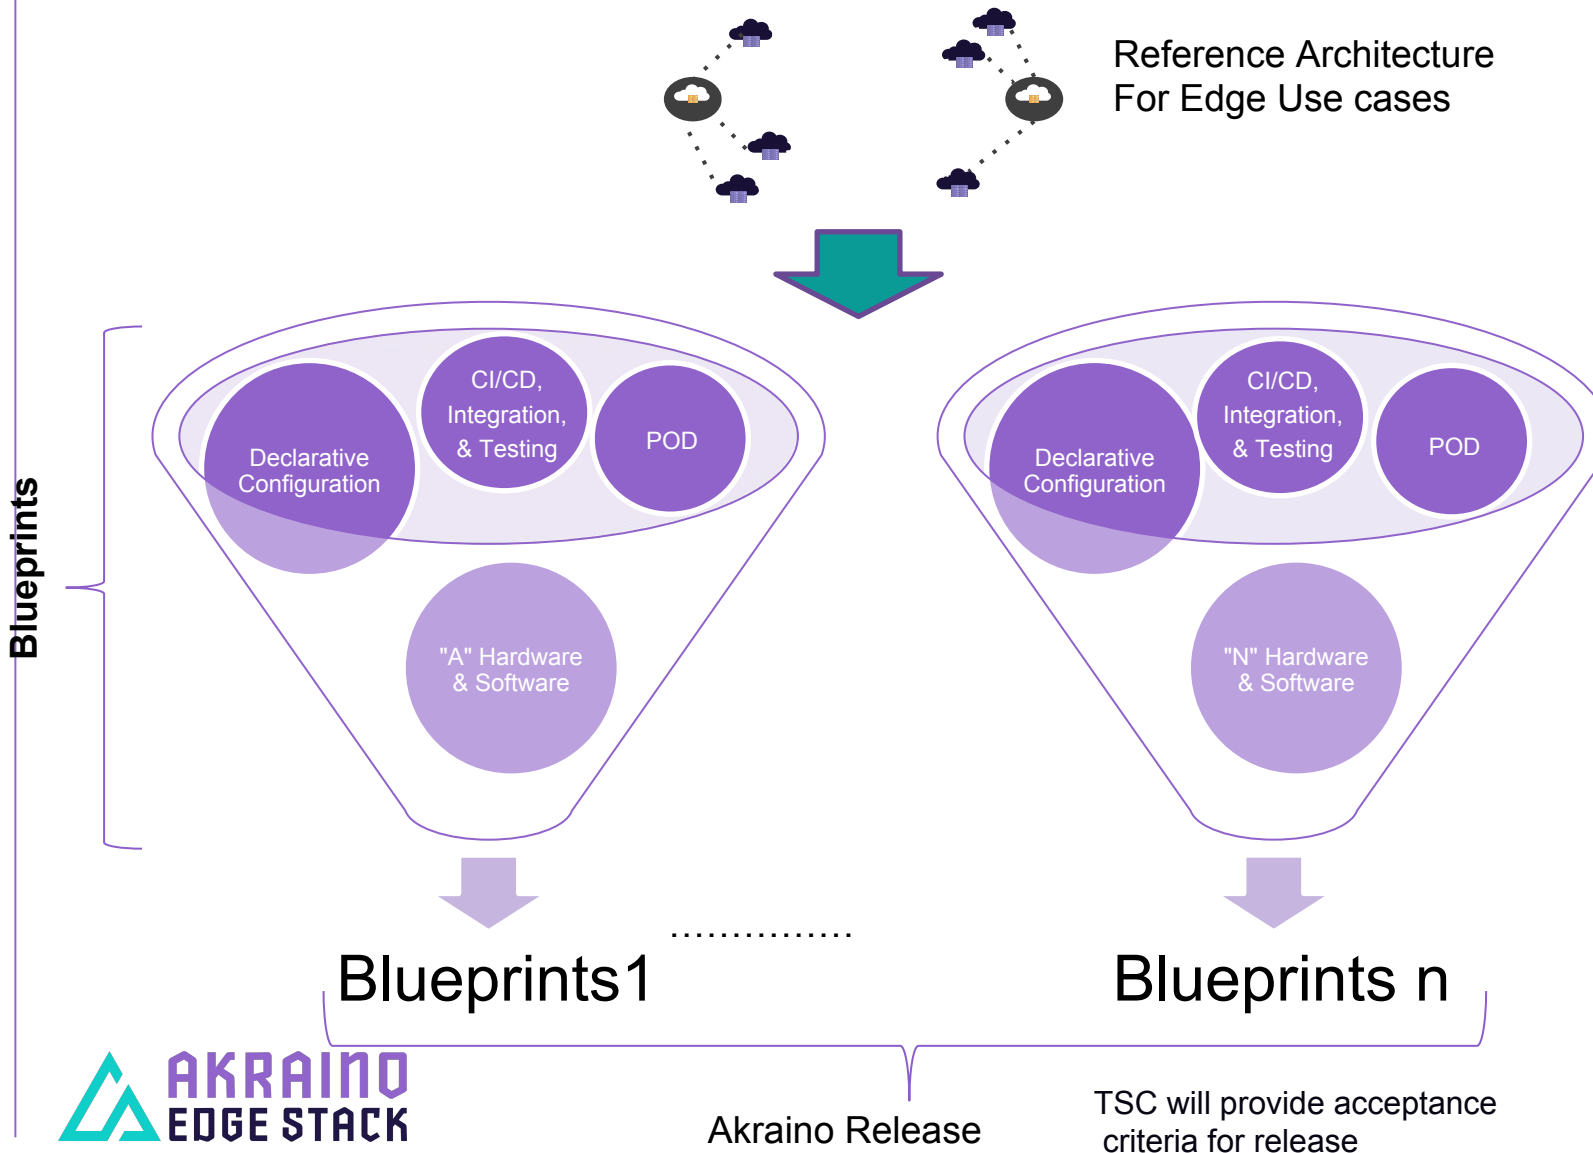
Reference Architecture
For Edge Use cases

Blueprints

CI/CD, Integration, & Testing

Declarative Configuration

POD

"A" Hardware & Software

CI/CD, Integration, & Testing

Declarative Configuration

POD

"N" Hardware & Software

Blueprints1

................

Blueprints n

AKRAINO
EDGE STACK

Akraino Release

TSC will provide acceptance criteria for release